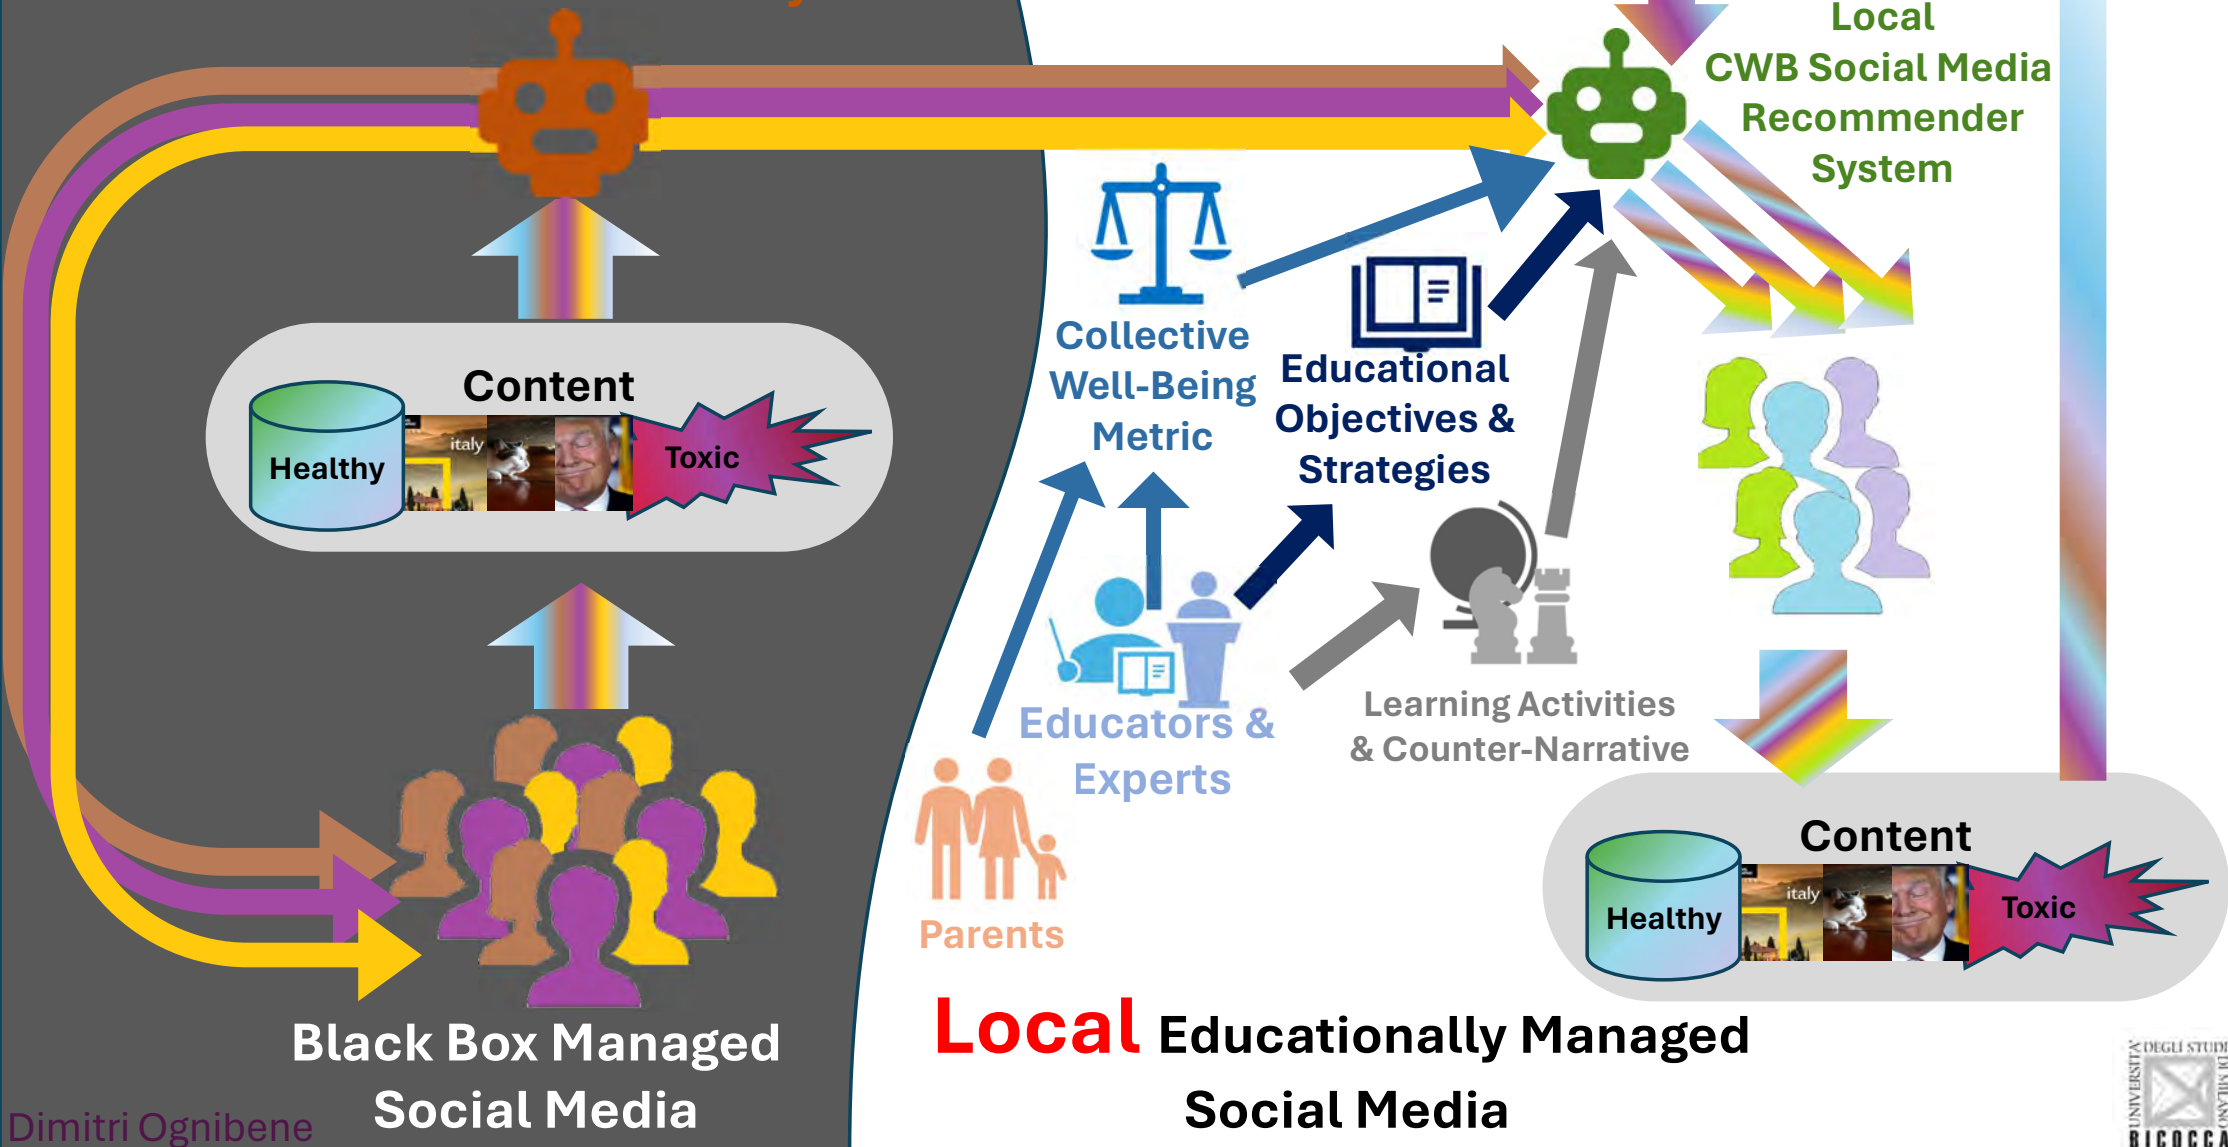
Content

Healthy

italy

Toxic

Black Box Managed Social Media

Dimitri Ognibene

Local CWB Social Media Recommender System

Collective Well-Being Metric

Educational Objectives & Strategies

Educators & Experts

Learning Activities & Counter-Narrative

Parents

Content

Healthy

italy

Toxic

Local Educationally Managed Social Media

UNIVERSITÀ DEGLI STUDI DI MILANO BICOCCA